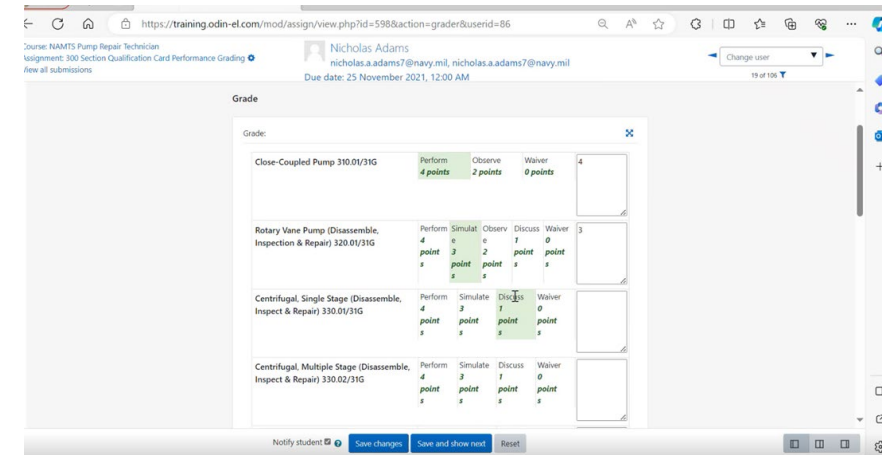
https://training.odin-el.com/mod/assign/view.php?id=598&action=grader&userid=86

Course: NAMTS Pump Repair Technician
Assignment: 300 Section Qualification Card Performance Grading
View all submissions

Nicholas Adams
nicholas.a.adams7@navy.mil, nicholas.a.adams7@navy.mil
Due date: 25 November 2021, 12:00 AM

Change user
19 of 106

Grade

Grade:

| | | | | | | |
|---|---|---|---|---|---|---|
| Close-Coupled Pump 310.01/31G | Perform 4 points | Observe 2 points | Waiver 0 points | | | 4 |
| Rotary Vane Pump (Disassemble, Inspection & Repair) 320.01/31G | Perform 4 points | Simulate 3 points | Observe 2 points | Discuss 1 point | Waiver 0 points | 3 |
| Centrifugal, Single Stage (Disassemble, Inspect & Repair) 330.01/31G | Perform 4 points | Simulate 3 points | Discuss 1 points | Waiver 0 points | | |
| Centrifugal, Multiple Stage (Disassemble, Inspect & Repair) 330.02/31G | Perform 4 points | Simulate 3 points | Discuss 1 points | Waiver 0 points | | |

Notify student
Save changes
Save and show next
Reset